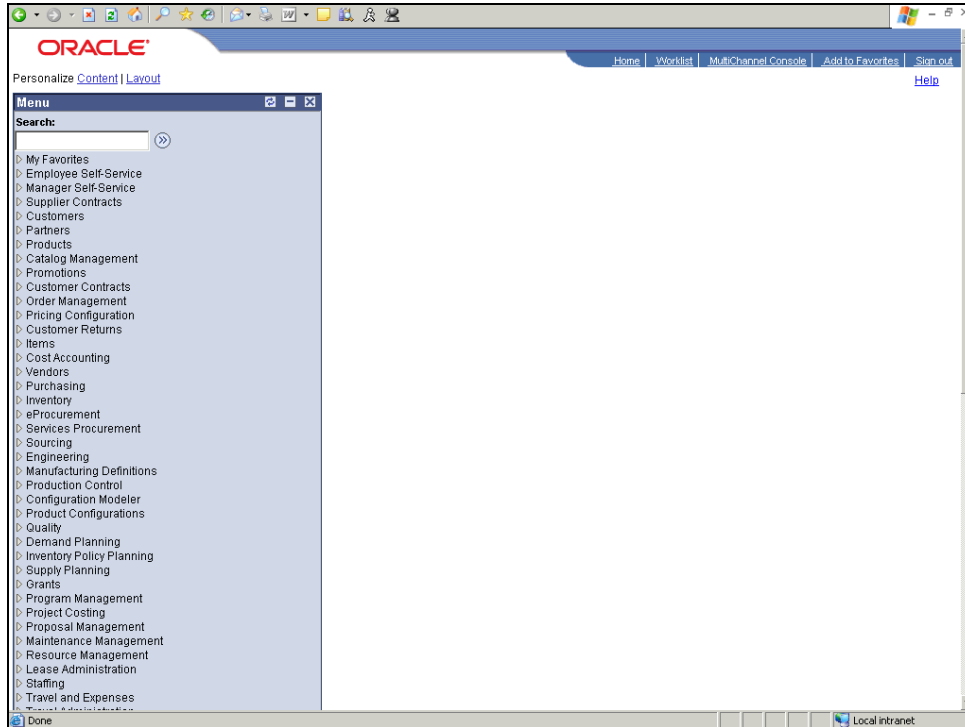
ORACLE

Home | Worklist | MultiChannel Console | Add to Favorites | Sign out

Help

Personalize Content | Layout

Menu

Search:

My Favorites
Employee Self-Service
Manager Self-Service
Supplier Contracts
Customers
Partners
Products
Catalog Management
Promotions
Customer Contracts
Order Management
Pricing Configuration
Customer Returns
Items
Cost Accounting
Vendors
Purchasing
Inventory
eProcurement
Services Procurement
Sourcing
Engineering
Manufacturing Definitions
Production Control
Configuration Modeler
Product Configurations
Quality
Demand Planning
Inventory Policy Planning
Supply Planning
Grants
Program Management
Project Costing
Proposal Management
Maintenance Management
Resource Management
Lease Administration
Staffing
Travel and Expenses
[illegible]

Done

Local intranet